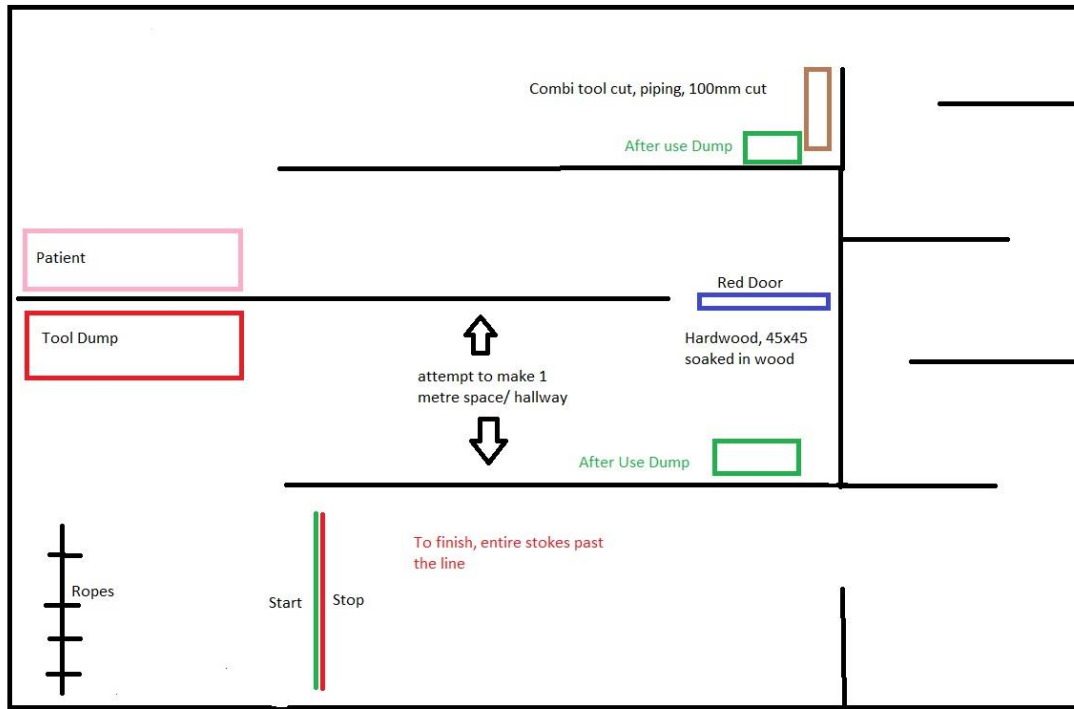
Combi tool cut, piping, 100mm cut

After use Dump

Patient

Red Door

Tool Dump

Hardwood, 45x45 soaked in wood

attempt to make 1 metre space/ hallway

After Use Dump

To finish, entire stokes past the line

Ropes

Start

Stop